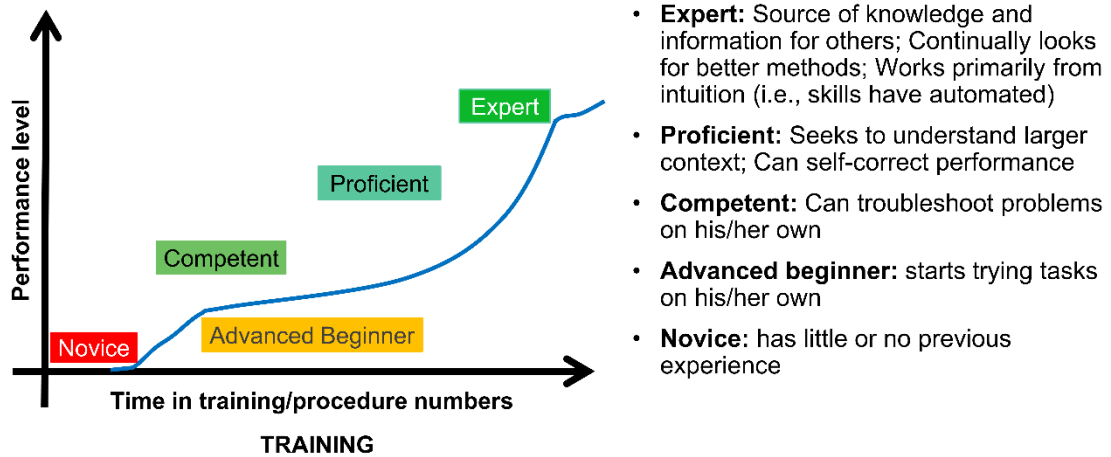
Performance level

Expert

Proficient

Competent

Advanced Beginner

Novice

Time in training/procedure numbers

TRAINING

• **Expert:** Source of knowledge and information for others; Continually looks for better methods; Works primarily from intuition (i.e., skills have automated)

• **Proficient:** Seeks to understand larger context; Can self-correct performance

• **Competent:** Can troubleshoot problems on his/her own

• **Advanced beginner:** starts trying tasks on his/her own

• **Novice:** has little or no previous experience